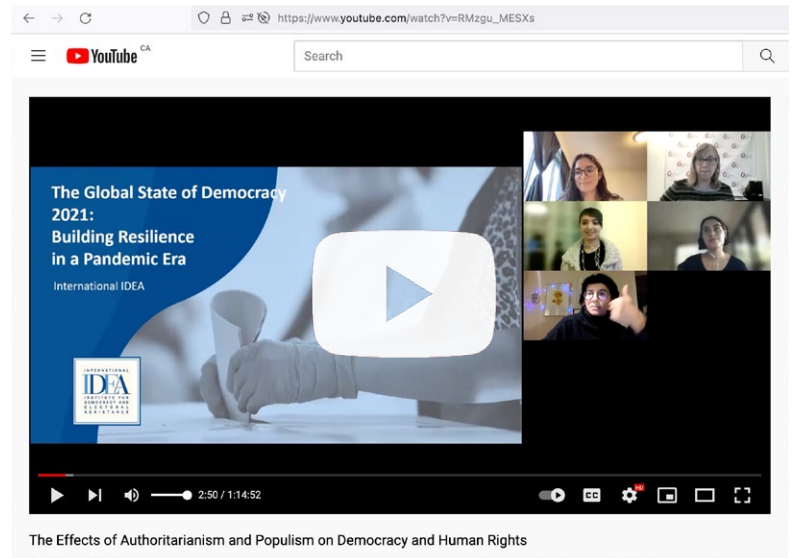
https://www.youtube.com/watch?v=RMzgu_MESXs

YouTube CA

Search

The Global State of Democracy 2021: Building Resilience in a Pandemic Era

International IDEA

INTERNATIONAL IDEA INSTITUTE FOR DEMOCRACY AND ELECTORAL ASSISTANCE

2:50 / 1:14:52

CC

HD

The Effects of Authoritarianism and Populism on Democracy and Human Rights